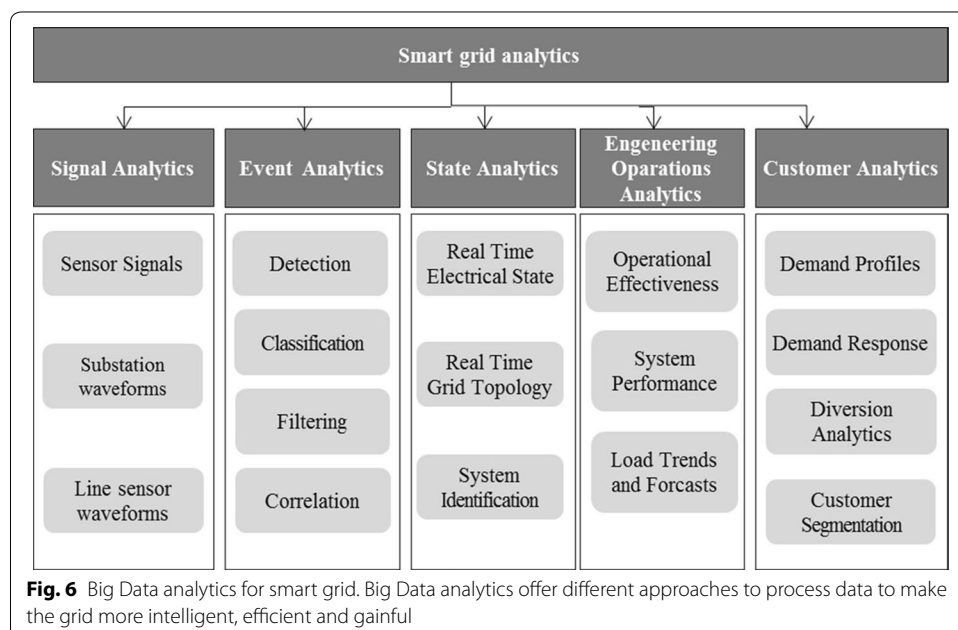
Smart grid analytics

Signal Analytics

Sensor Signals

Substation waveforms

Line sensor waveforms

Event Analytics

Detection

Classification

Filtering

Correlation

State Analytics

Real Time Electrical State

Real Time Grid Topology

System Identification

Engeneering Oparations Analytics

Operational Effectiveness

System Performance

Load Trends and Forcasts

Customer Analytics

Demand Profiles

Demand Response

Diversion Analytics

Customer Segmentation

**Fig. 6** Big Data analytics for smart grid. Big Data analytics offer different approaches to process data to make the grid more intelligent, efficient and gainful